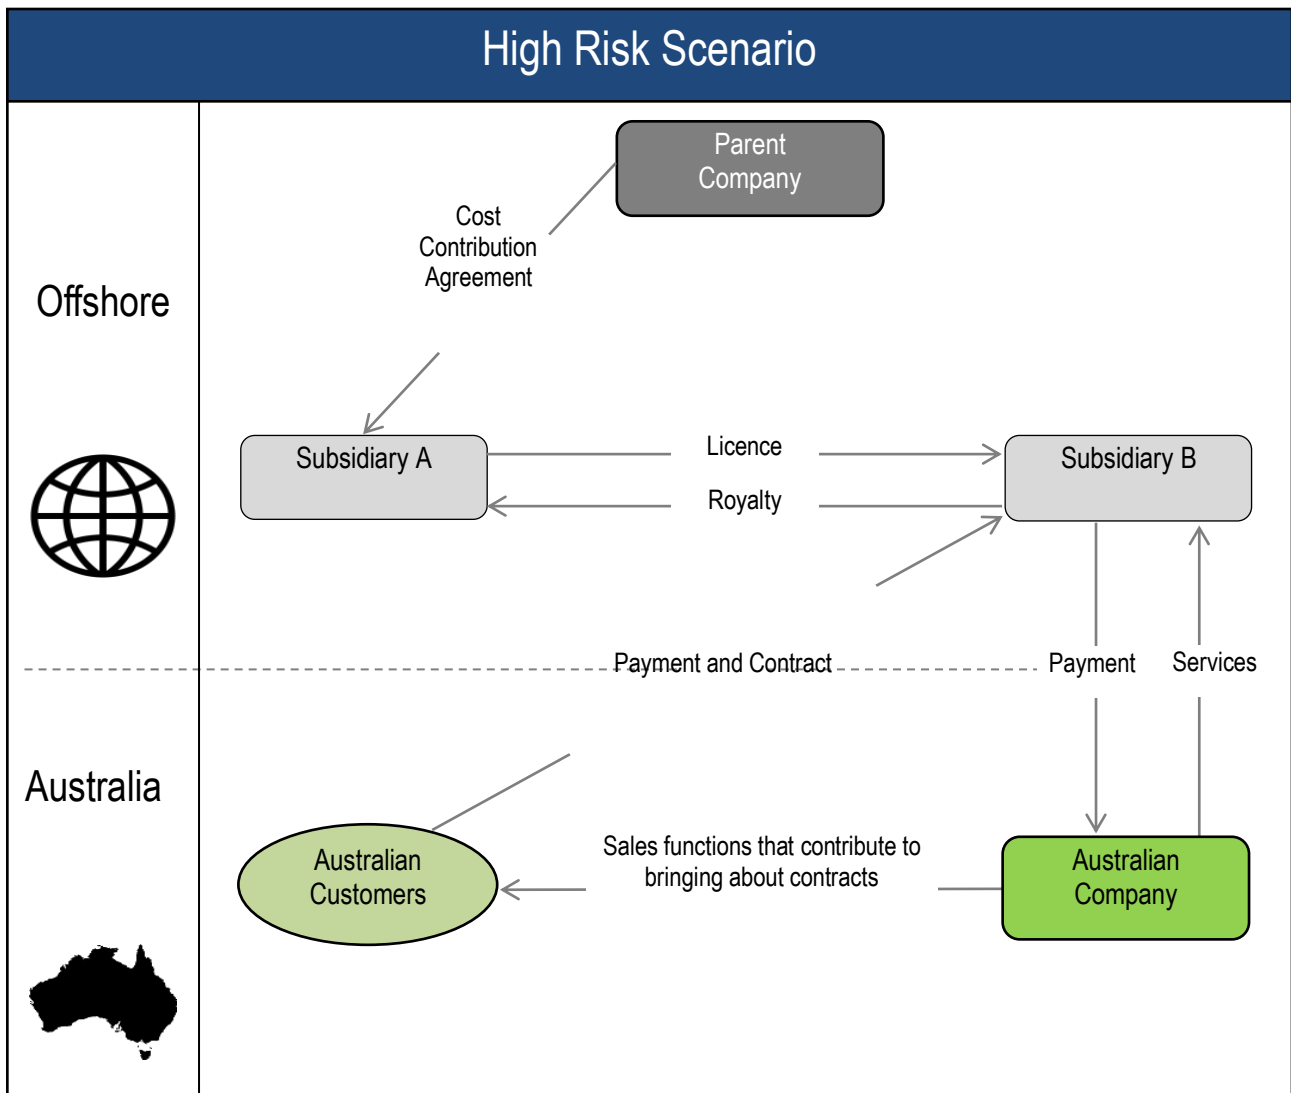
High Risk Scenario

Parent Company

Cost Contribution Agreement

Offshore

Subsidiary A

Licence

Royalty

Subsidiary B

Payment and Contract

Payment

Services

Australia

Australian Customers

Sales functions that contribute to bringing about contracts

Australian Company